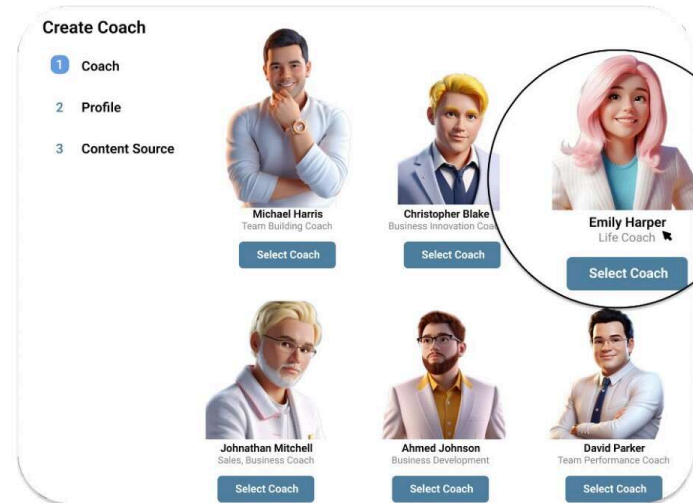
Create Coach

1 Coach

2 Profile

3 Content Source

Michael Harris
Team Building Coach
Select Coach

Christopher Blake
Business Innovation Coa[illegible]
Select Coach

Emily Harper
Life Coach
Select Coach

Johnathan Mitchell
Sales, Business Coach
Select Coach

Ahmed Johnson
Business Development
Select Coach

David Parker
Team Performance Coach
Select Coach